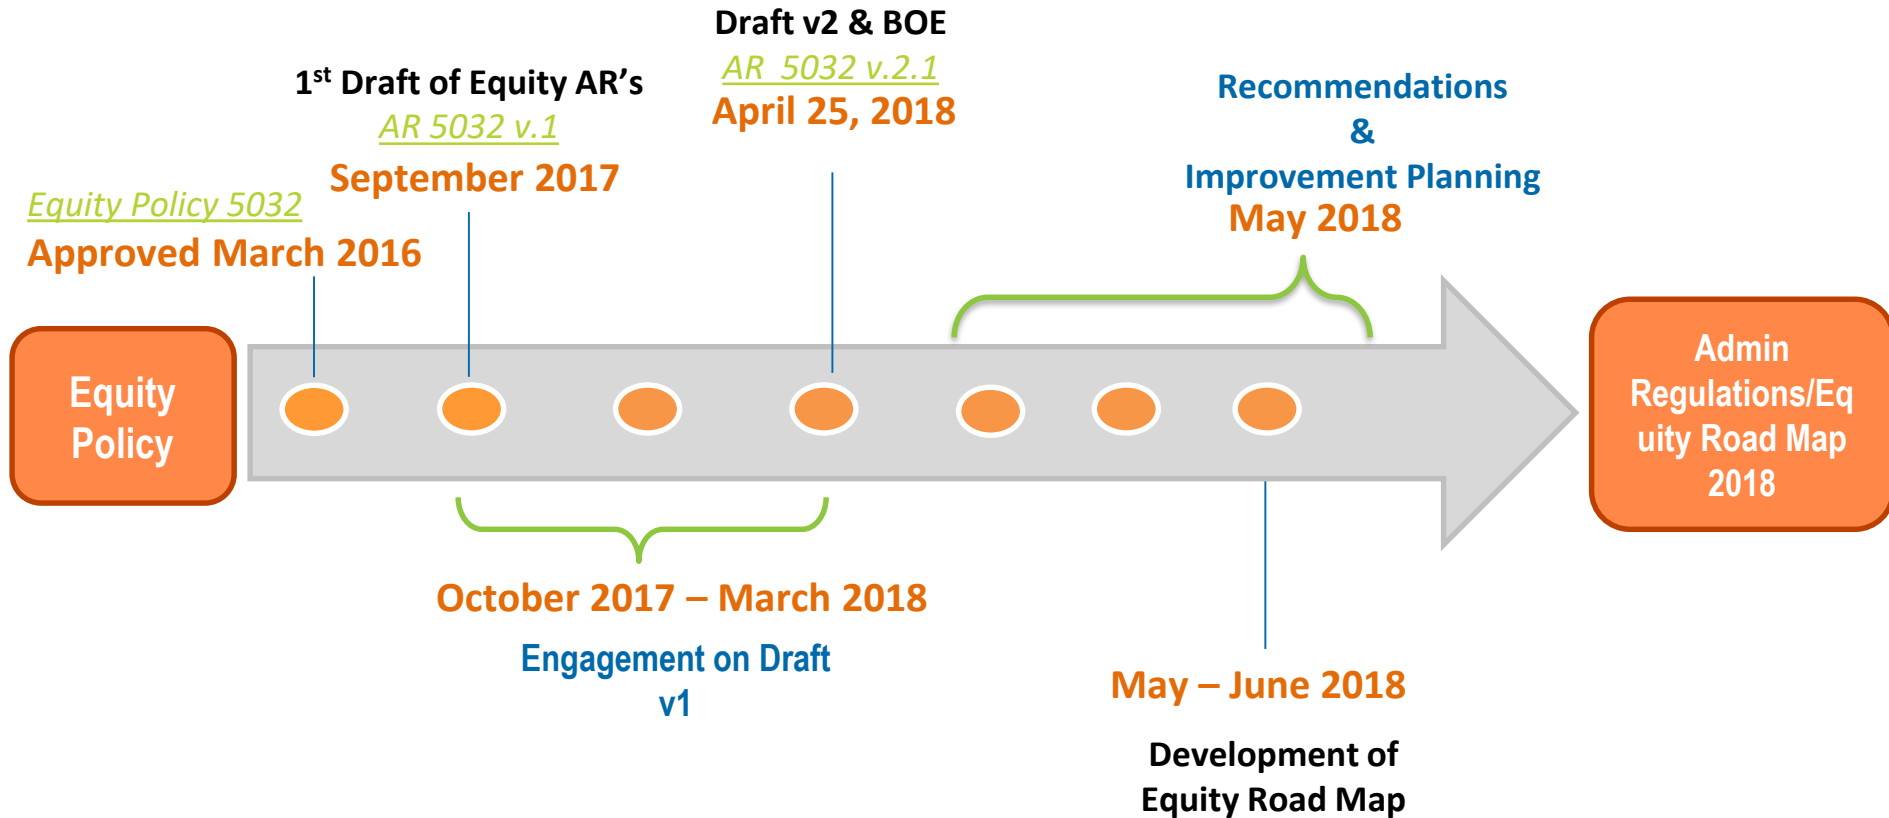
Draft v2 & BOE
AR 5032 v.2.1
April 25, 2018

1$^{st}$ Draft of Equity AR's
AR 5032 v.1
September 2017

Recommendations
&
Improvement Planning
May 2018

Equity Policy 5032
Approved March 2016

Equity Policy

Admin Regulations/Equity Road Map 2018

October 2017 – March 2018

Engagement on Draft v1

May – June 2018

Development of Equity Road Map